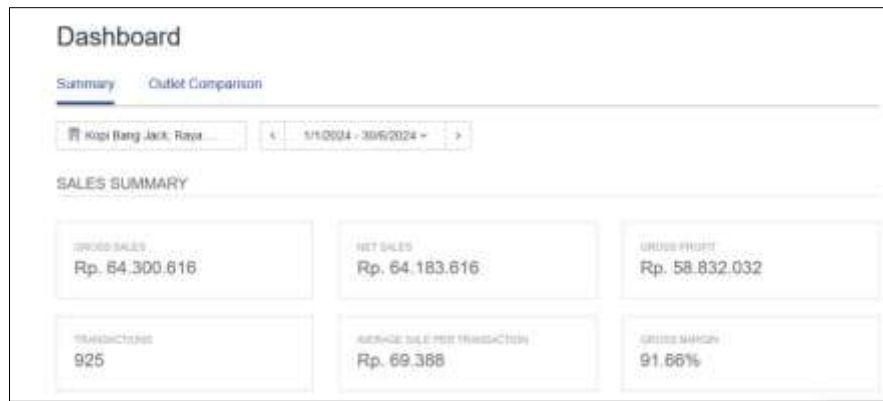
Dashboard

Summary

Outlet Comparison

Kopi Bang Jack, Raya...

<

1/1/2024 - 30/6/2024

>

SALES SUMMARY

GROSS SALES
Rp. 64.300.616

NET SALES
Rp. 64.183.616

GROSS PROFIT
Rp. 58.832.032

TRANSACTIONS
925

AVERAGE SALE PER TRANSACTION
Rp. 69.388

GROSS MARGIN
91.66%